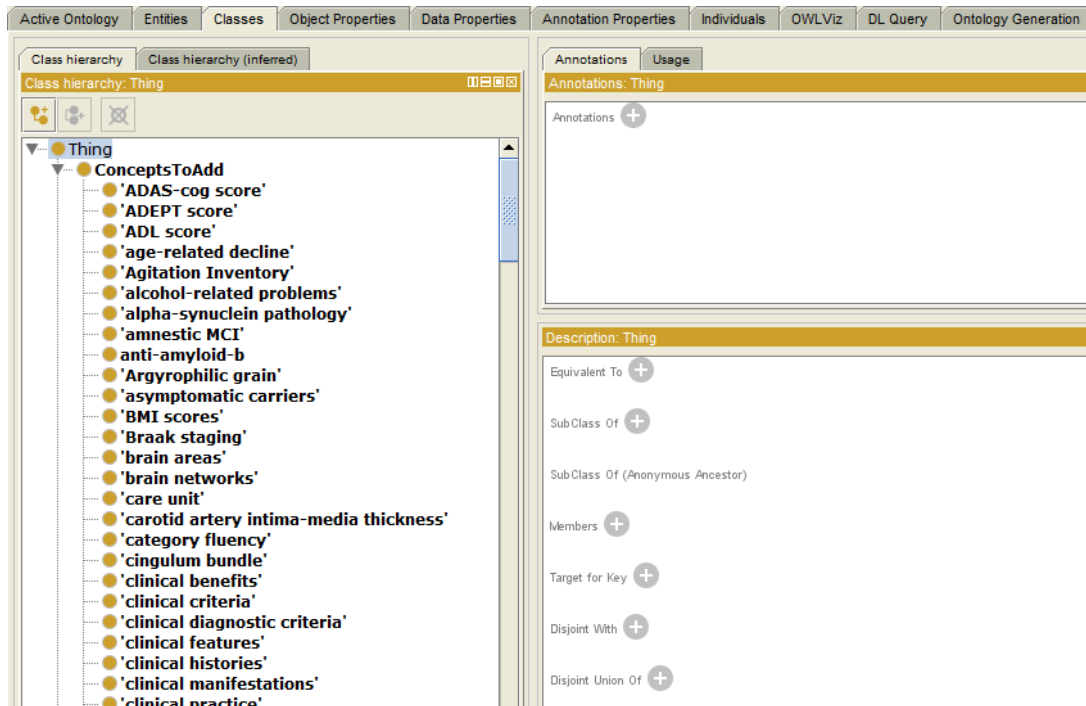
Active Ontology | Entities | Classes | Object Properties | Data Properties | Annotation Properties | Individuals | OWLViz | DL Query | Ontology Generation

Class hierarchy | Class hierarchy (inferred)

Class hierarchy: Thing

Thing
ConceptsToAdd
'ADAS-cog score'
'ADEPT score'
'ADL score'
'age-related decline'
'Agitation Inventory'
'alcohol-related problems'
'alpha-synuclein pathology'
'amnestic MCI'
anti-amyloid-b
'Argyrophilic grain'
'asymptomatic carriers'
'BMI scores'
'Braak staging'
'brain areas'
'brain networks'
'care unit'
'carotid artery intima-media thickness'
'category fluency'
'cingulum bundle'
'clinical benefits'
'clinical criteria'
'clinical diagnostic criteria'
'clinical features'
'clinical histories'
'clinical manifestations'
'clinical practice'

Annotations | Usage

Annotations: Thing

Annotations

Description: Thing

Equivalent To

SubClass Of

SubClass Of (Anonymous Ancestor)

Members

Target for Key

Disjoint With

Disjoint Union Of